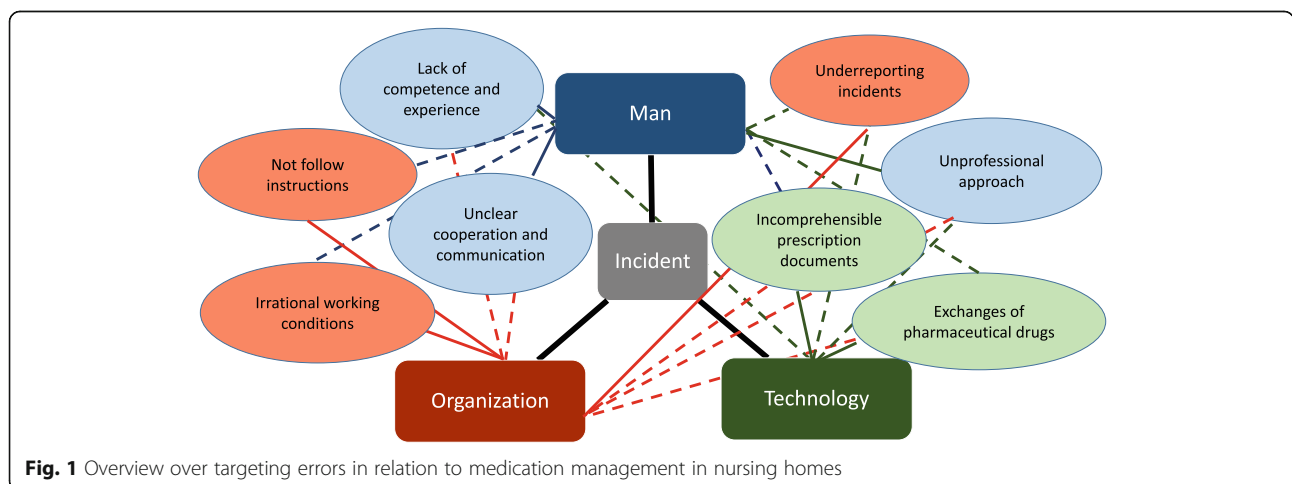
Lack of competence and experience

Man

Underreporting incidents

Not follow instructions

Unprofessional approach

Unclear cooperation and communication

Incident

Incomprehensible prescription documents

Irrational working conditions

Exchanges of pharmaceutical drugs

Organization

Technology

**Fig. 1** Overview over targeting errors in relation to medication management in nursing homes